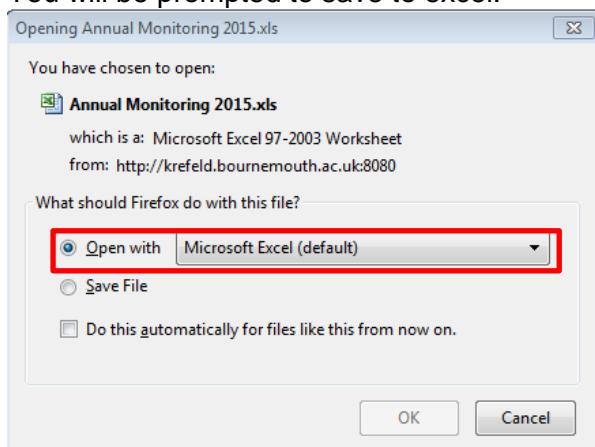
You will be prompted to save to excel.

Opening Annual Monitoring 2015.xls

You have chosen to open:

Annual Monitoring 2015.xls

which is a: Microsoft Excel 97-2003 Worksheet

from: http://krefeld.bournemouth.ac.uk:8080

What should Firefox do with this file?

Open with Microsoft Excel (default)

Save File

Do this automatically for files like this from now on.

OK Cancel